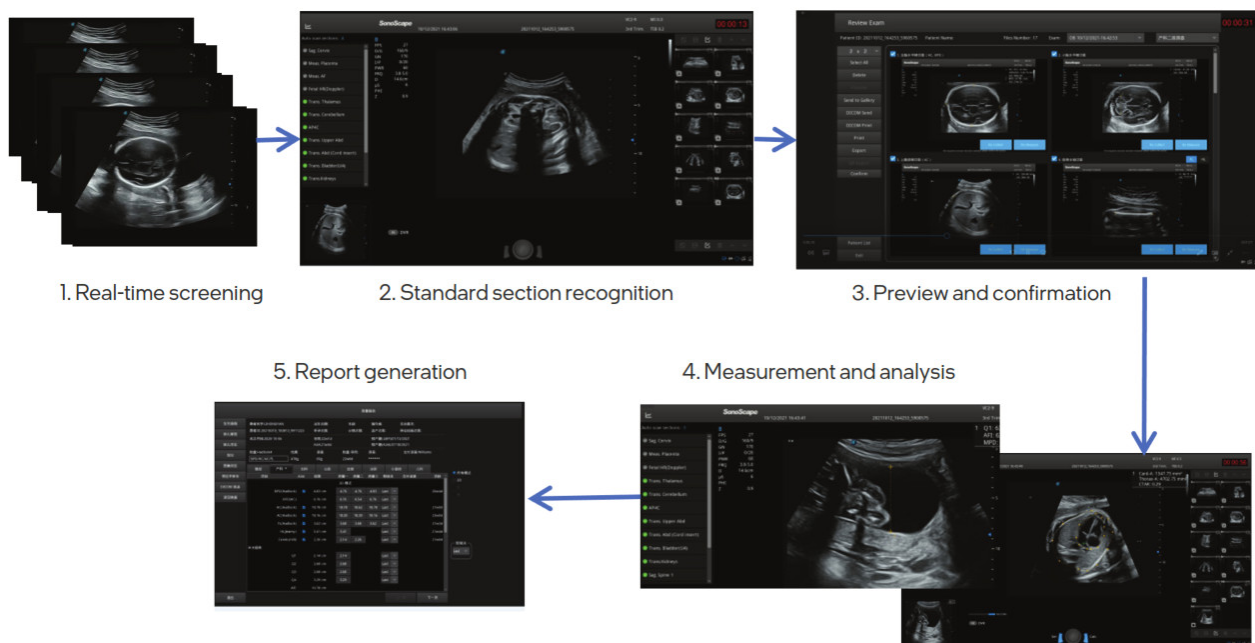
1. Real-time screening

SonoScape

00:00:13

Sag. Cervix

Meas. Placenta

Meas. AF

Fetal HR(Doppler)

Trans. Thalamus

Trans. Cerebellum

ATVC

Trans. Upper Abd

Trans. Abd (Cord Insert)

Trans. Bladder(UA)

Trans.Kidneys

2. Standard section recognition

Review Exam

00:00:31

Select All

Delete

Send to Gallery

DICOM Send

DICOM Print

Print

Export

Confirm

3. Preview and confirmation

4. Measurement and analysis

SonoScape

Sag. Cervix

Meas. Placenta

Fetal HR(Doppler)

Trans. Thalamus

Trans. Cerebellum

ATVC

Trans. Upper Abd

Trans. Abd (Cord Insert)

Trans. Bladder(UA)

Trans.Kidneys

Sag. Spine 1

00:00:35

5. Report generation